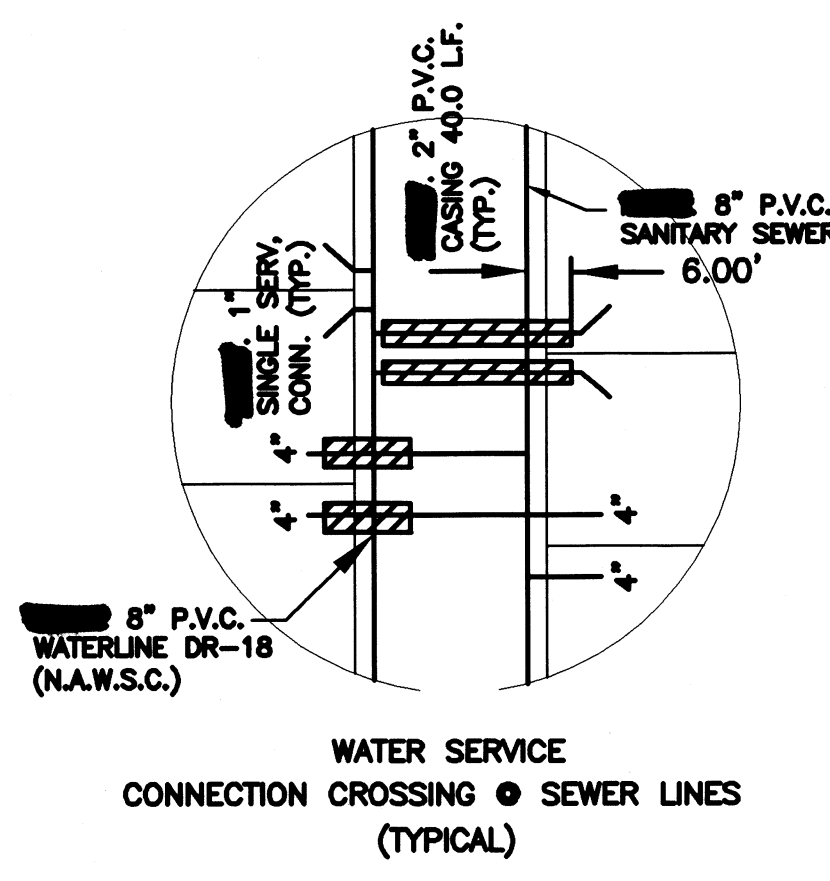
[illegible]. 2" P.V.C. CASING 40.0 L.F. (TYP.)

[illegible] 8" P.V.C. SANITARY SEWER

6.00'

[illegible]. 1" SINGLE SERV. CONN. (TYP.)

4"

4"

4"

4"

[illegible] 8" P.V.C. WATERLINE DR-18 (N.A.W.S.C.)

WATER SERVICE
CONNECTION CROSSING @ SEWER LINES
(TYPICAL)